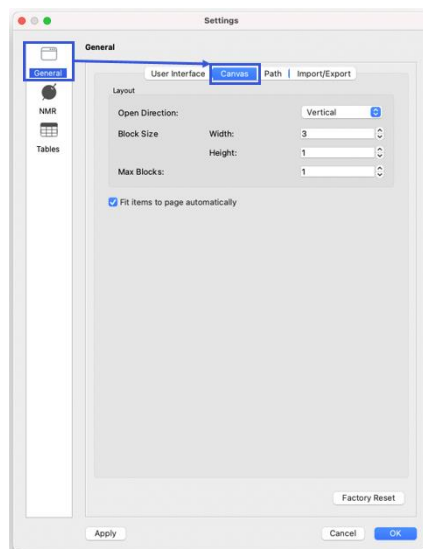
Settings

General
NMR
Tables

General

User Interface | Canvas | Path | Import/Export

Layout

Open Direction: Vertical

Block Size Width: 3

Height: 1

Max Blocks: 1

Fit items to page automatically

Factory Reset

Apply

Cancel OK